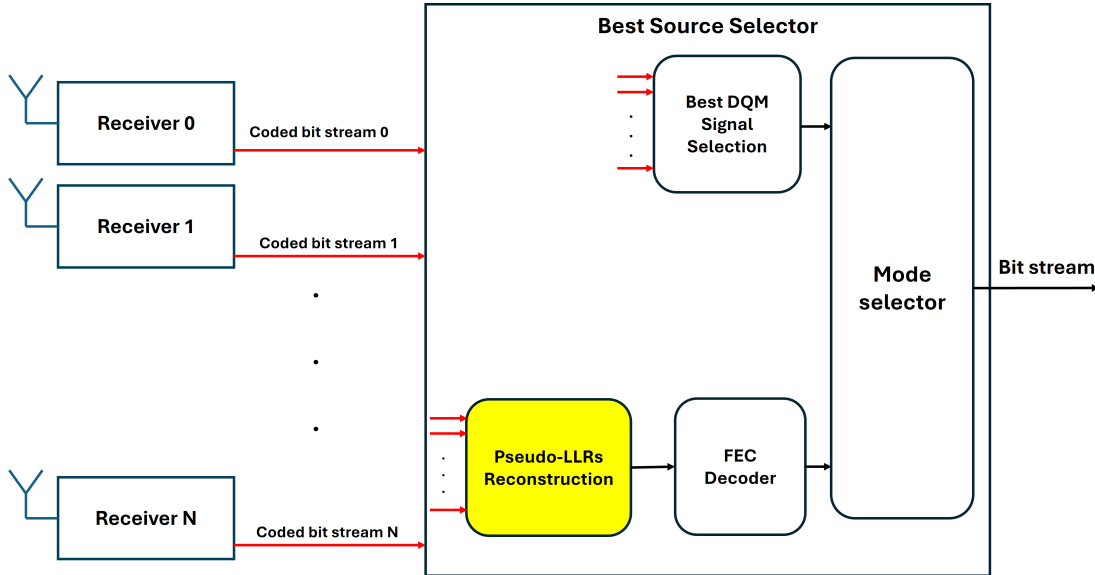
Best Source Selector

Receiver 0

Coded bit stream 0

Receiver 1

Coded bit stream 1

Receiver N

Coded bit stream N

Best DQM Signal Selection

Pseudo-LLRs Reconstruction

FEC Decoder

Mode selector

Bit stream